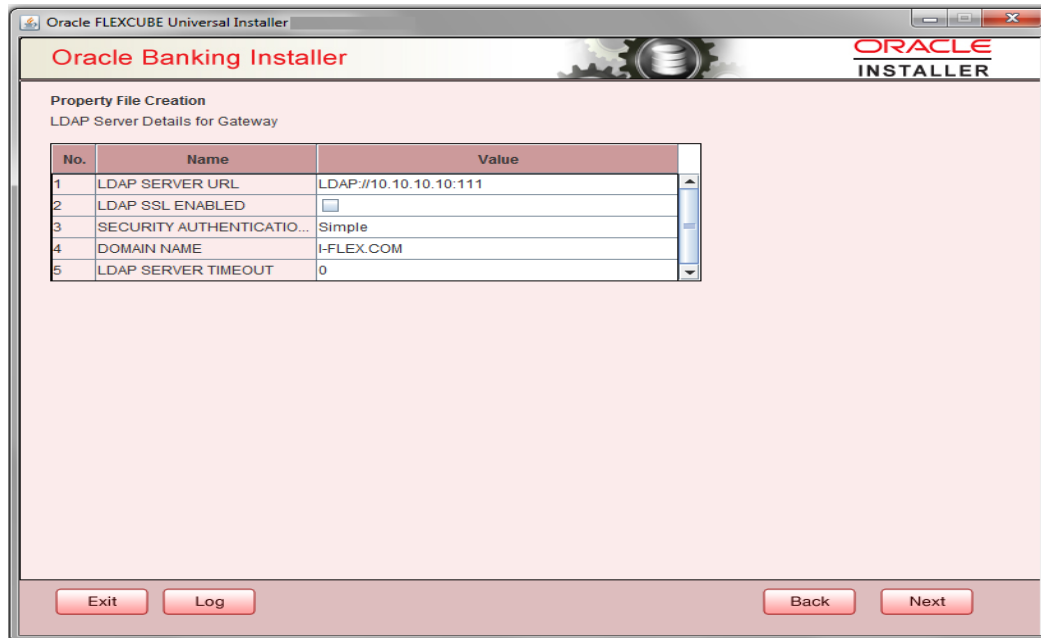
Oracle FLEXCUBE Universal Installer

Oracle Banking Installer

ORACLE
INSTALLER

Property File Creation
LDAP Server Details for Gateway

| No. | Name | Value |
|---|---|---|
| 1 | LDAP SERVER URL | LDAP://10.10.10.10:111 |
| 2 | LDAP SSL ENABLED | |
| 3 | SECURITY AUTHENTICATIO... | Simple |
| 4 | DOMAIN NAME | I-FLEX.COM |
| 5 | LDAP SERVER TIMEOUT | 0 |

Exit
Log
Back
Next